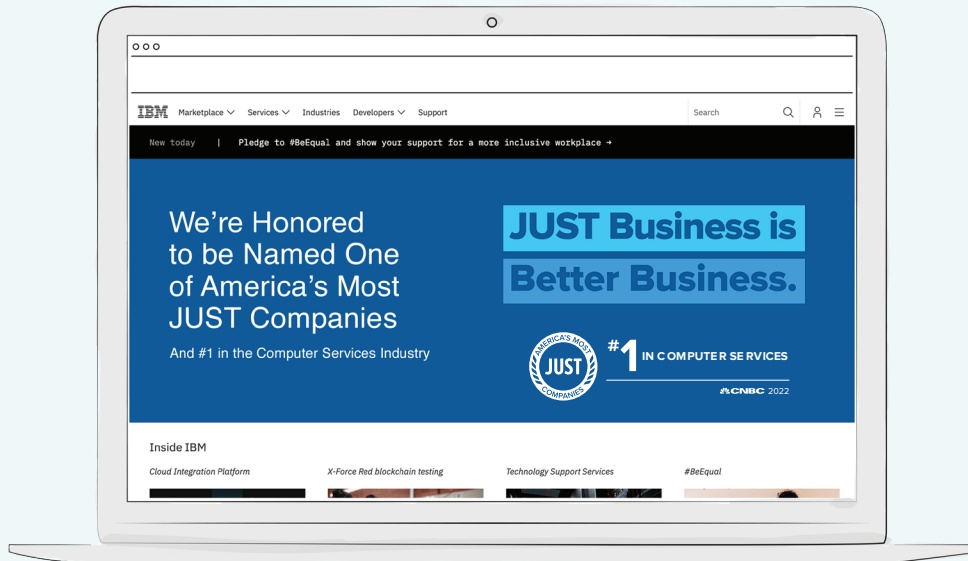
IBM Marketplace Services Industries Developers Support Search

New today | Pledge to #BeEqual and show your support for a more inclusive workplace →

We're Honored to be Named One of America's Most JUST Companies

And #1 in the Computer Services Industry

JUST Business is Better Business.

AMERICA'S MOST JUST COMPANIES

#1 IN COMPUTER SERVICES

CNBC 2022

Inside IBM

Cloud Integration Platform

X-Force Red blockchain testing

Technology Support Services

#BeEqual